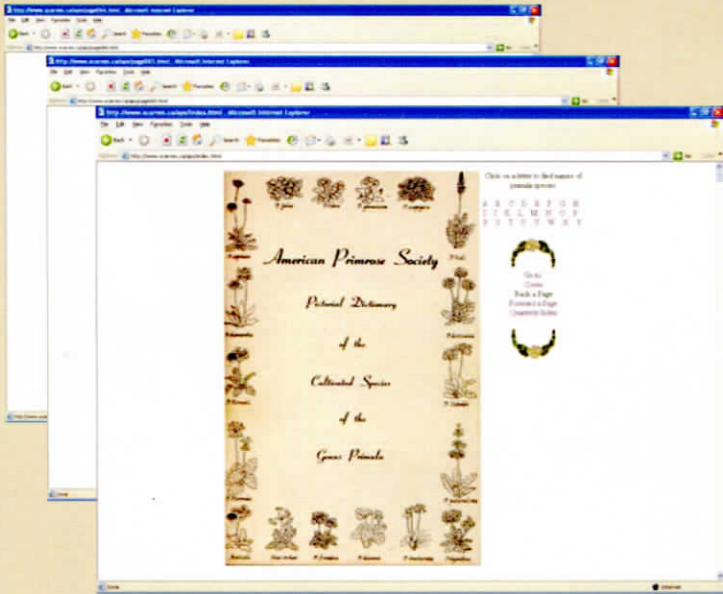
http://www.auricula.ca/aps/page001.html - Microsoft Internet Explorer

http://www.auricula.ca/aps/page001.html - Microsoft Internet Explorer

http://www.auricula.ca/aps/index.html - Microsoft Internet Explorer

File Edit View Favorites Tools Help

Back Search Favorites

http://www.auricula.ca/aps/index.html

Go

American Primrose Society

Pictorial Dictionary

of the

Cultivated Species

of the

Genus Primula

Click on a letter to find names of primula species

A B C D E F G H I J K L M N O P R S T U V W Y Z

Go to:
Cover
Back a Page
Forward a Page
Quarterly Index

Done

Internet